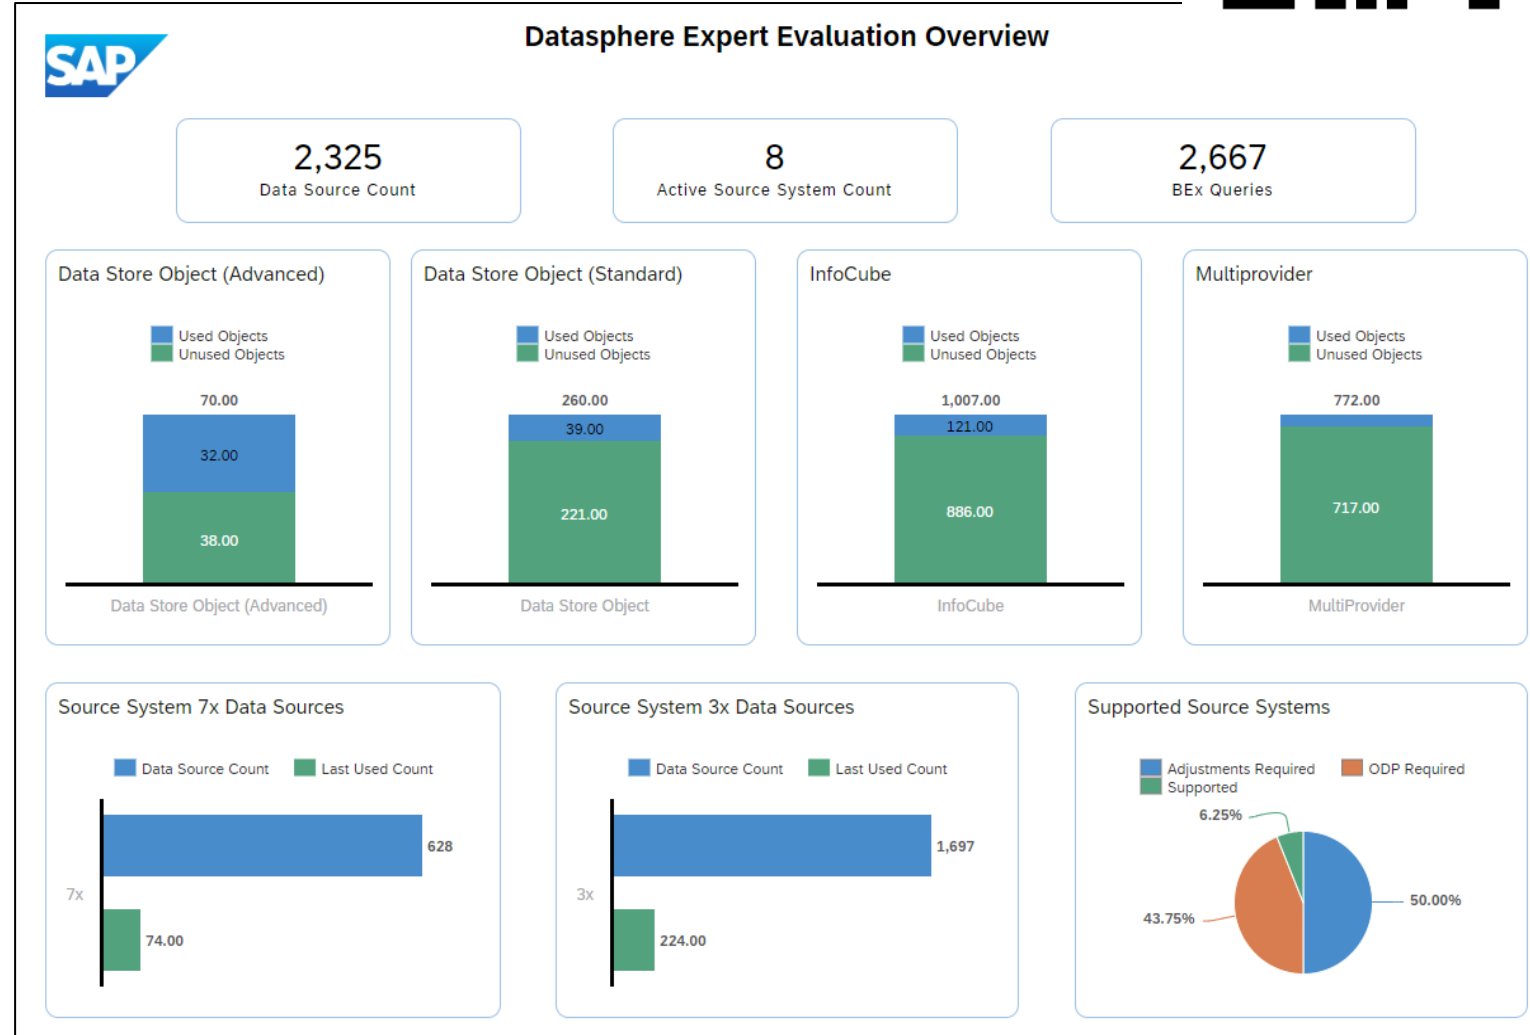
SAP

Datasphere Expert Evaluation Overview

2,325
Data Source Count

8
Active Source System Count

2,667
BEx Queries

Data Store Object (Advanced)

Used Objects
Unused Objects

70.00
32.00
38.00

Data Store Object (Advanced)

Data Store Object (Standard)

Used Objects
Unused Objects

260.00
39.00
221.00

Data Store Object

InfoCube

Used Objects
Unused Objects

1,007.00
121.00
886.00

InfoCube

Multiprovider

Used Objects
Unused Objects

772.00
717.00

MultiProvider

Source System 7x Data Sources

Data Source Count
Last Used Count

7x
628
74.00

Source System 3x Data Sources

Data Source Count
Last Used Count

3x
1,697
224.00

Supported Source Systems

Adjustments Required
Supported
ODP Required

6.25%
50.00%
43.75%